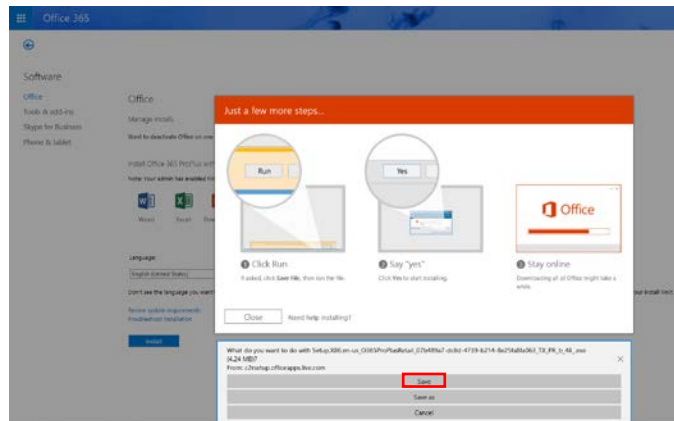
Office 365

Software

Office
Tools & add-ins
Skype for Business
Phone & tablet

Office

Manage installs

Want to deactivate Office on one

Install Office 365 ProPlus with

Note: Your admin has enabled

Word Excel

Language:

English (United States)

Don't see the language you want?

Review system requirements
Troubleshoot installation

Install

your install lock

Just a few more steps...

Run

Yes

Office

1 Click Run

If asked, click Save File, then run the file.

2 Say "yes"

Click Yes to start installing.

3 Stay online

Downloading all of Office might take a while.

Close

Need help installing?

What do you want to do with Setup.X86.en-us_O365ProPlusRetail_07b489a7-dc8d-4739-b214-8e25fa86a063_TX_PR_b_48_.exe (4.24 MB)?
From: c2rsetup.officeapps.live.com

Save

Save as

Cancel